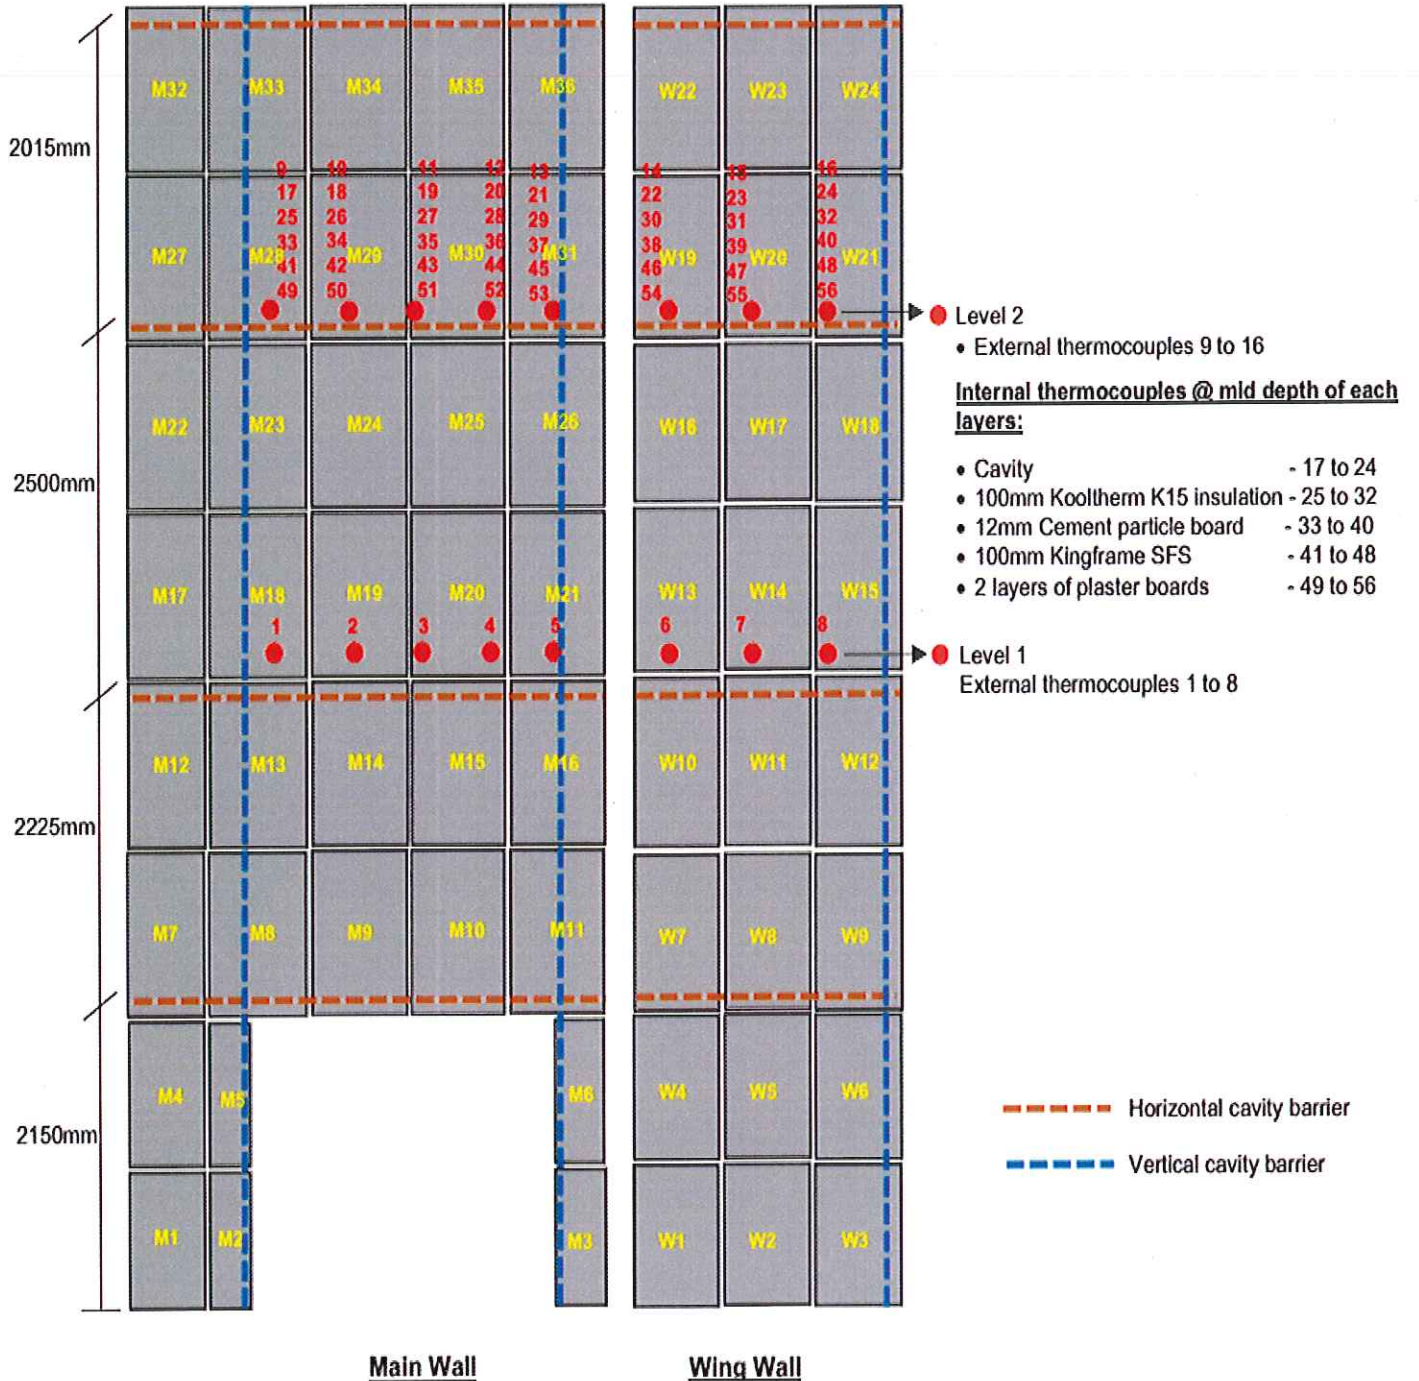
2015mm

M32 M33 M34 M35 M36 W22 W23 W24

9 10 11 12 13 14 15 16
17 18 19 20 21 22 23 24
25 26 27 28 29 30 31 32
33 34 35 36 37 38 39 40
41 42 43 44 45 46 47 48
49 50 51 52 53 54 55 56

M27 M28 M29 M30 M31 W19 W20 W21

Level 2
• External thermocouples 9 to 16

Internal thermocouples @ mid depth of each layers:

• Cavity - 17 to 24
• 100mm Kooltherm K15 insulation - 25 to 32
• 12mm Cement particle board - 33 to 40
• 100mm Kingframe SFS - 41 to 48
• 2 layers of plaster boards - 49 to 56

2500mm

M22 M23 M24 M25 M26 W16 W17 W18

M17 M18 M19 M20 M21 W13 W14 W15

1 2 3 4 5 6 7 8

Level 1
External thermocouples 1 to 8

2225mm

M12 M13 M14 M15 M16 W10 W11 W12

M7 M8 M9 M10 M11 W7 W8 W9

2150mm

M4 M5 M6 W4 W5 W6

M1 M2 M3 W1 W2 W3

Horizontal cavity barrier

Vertical cavity barrier

Main Wall

Wing Wall